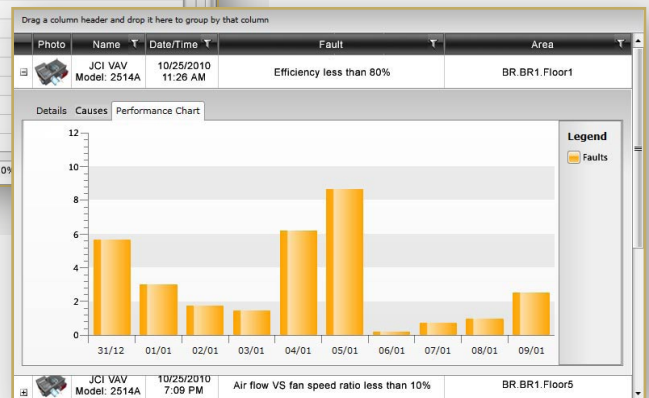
Drag a column header and drop it here to group by that column

| Photo | Name | Date/Time | Fault | Area |
|---|---|---|---|---|
| | JCI VAV Model: 2514A | 10/25/2010 11:26 AM | Efficiency less than 80% | BR.BR1.Floor1 |

Details Causes Performance Chart

12
10
8
6
4
2
0

31/12 01/01 02/01 03/01 04/01 05/01 06/01 07/01 08/01 09/01

Legend
Faults

| | JCI VAV Model: 2514A | 10/25/2010 7:09 PM | Air flow VS fan speed ratio less than 10% | BR.BR1.Floor5 |
|---|---|---|---|---|

0%